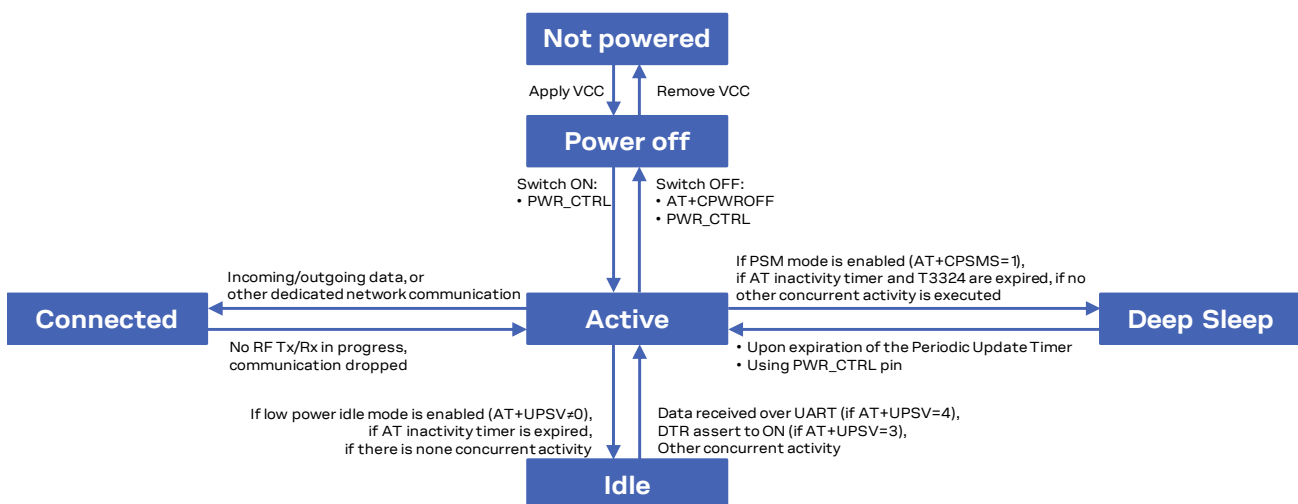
Not powered

Apply VCC

Remove VCC

Power off

Switch ON:
• PWR_CTRL

Switch OFF:
• AT+CPWROFF
• PWR_CTRL

Incoming/outgoing data, or other dedicated network communication

Connected

No RF Tx/Rx in progress, communication dropped

Active

If PSM mode is enabled (AT+CPSMS=1), if AT inactivity timer and T3324 are expired, if no other concurrent activity is executed

Deep Sleep

• Upon expiration of the Periodic Update Timer
• Using PWR_CTRL pin

If low power idle mode is enabled (AT+UPSV≠0), if AT inactivity timer is expired, if there is none concurrent activity

Data received over UART (if AT+UPSV=4), DTR assert to ON (if AT+UPSV=3), Other concurrent activity

Idle